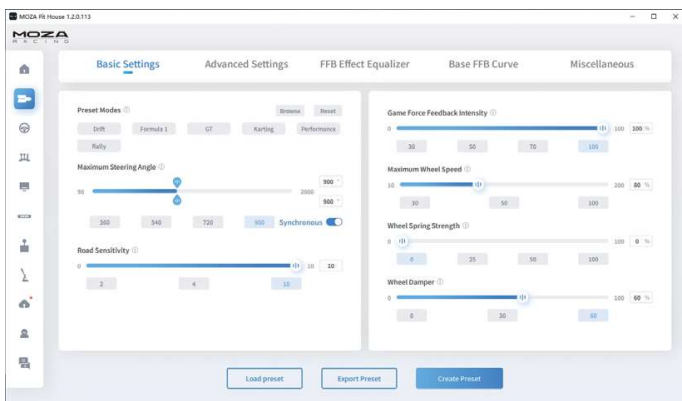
MOZA Pit House 1.2.0.113

MOZA RACING

Basic Settings
Advanced Settings
FFB Effect Equalizer
Base FFB Curve
Miscellaneous

Preset Modes ⓘ
Browse
Reset
Drift
Formula 1
GT
Karting
Performance
Rally

Maximum Steering Angle ⓘ
90
2000
900 °
900 °
360
540
720
900
Synchronous

Road Sensitivity ⓘ
0
10
10
2
4
10

Game Force Feedback Intensity ⓘ
0
100
100 %
30
50
70
100

Maximum Wheel Speed ⓘ
10
200
80 %
30
50
100

Wheel Spring Strength ⓘ
0
100
0 %
0
25
50
100

Wheel Damper ⓘ
0
100
60 %
0
30
60

Load preset
Export Preset
Create Preset